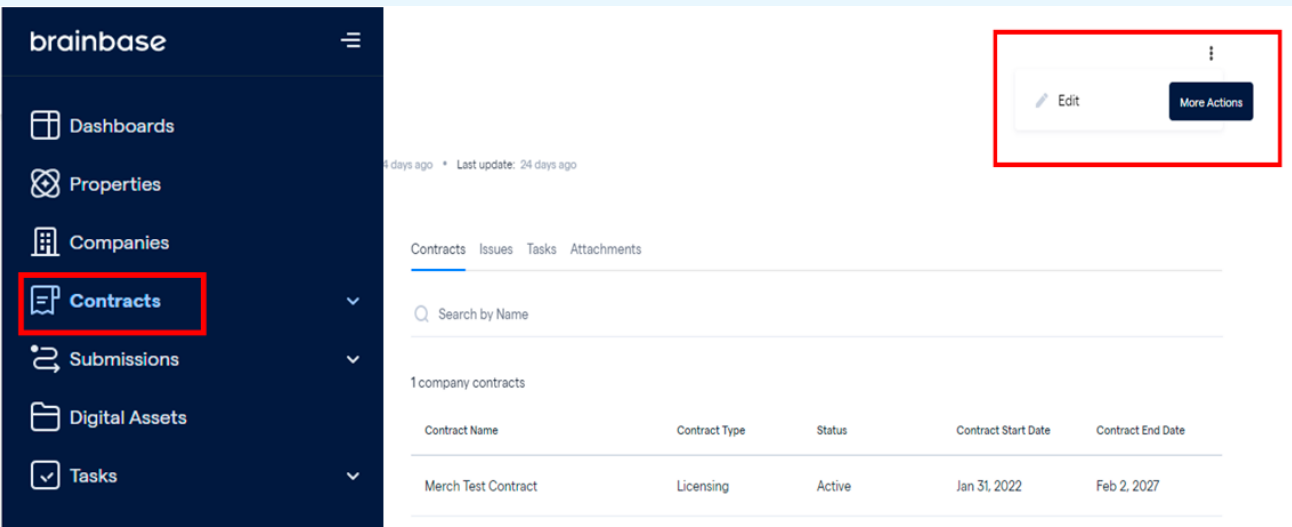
brainbase

Dashboards

Properties

Companies

Contracts

Submissions

Digital Assets

Tasks

Edit

More Actions

4 days ago • Last update: 24 days ago

Contracts Issues Tasks Attachments

Search by Name

1 company contracts

| Contract Name | Contract Type | Status | Contract Start Date | Contract End Date |
|---|---|---|---|---|
| Merch Test Contract | Licensing | Active | Jan 31, 2022 | Feb 2, 2027 |